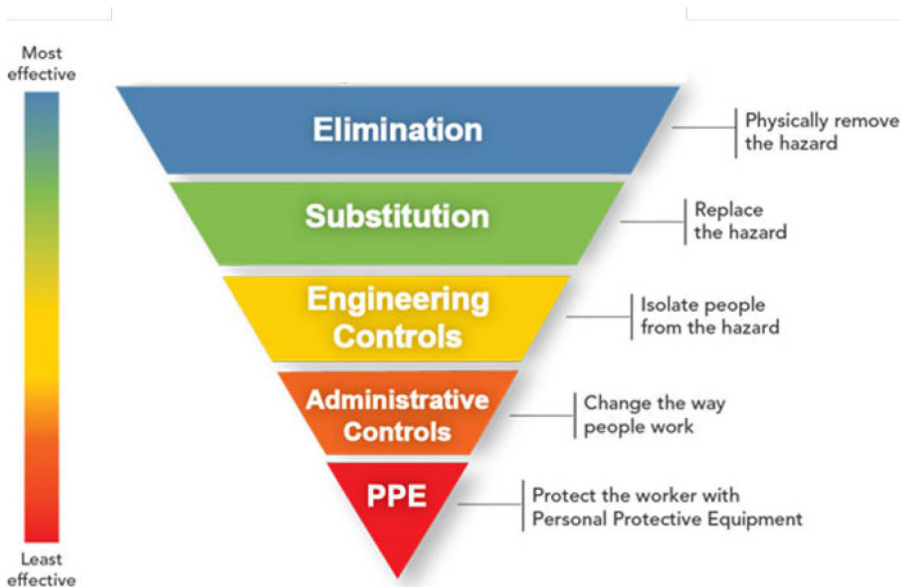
Most effective

Least effective

Elimination

Physically remove the hazard

Substitution

Replace the hazard

Engineering Controls

Isolate people from the hazard

Administrative Controls

Change the way people work

PPE

Protect the worker with Personal Protective Equipment